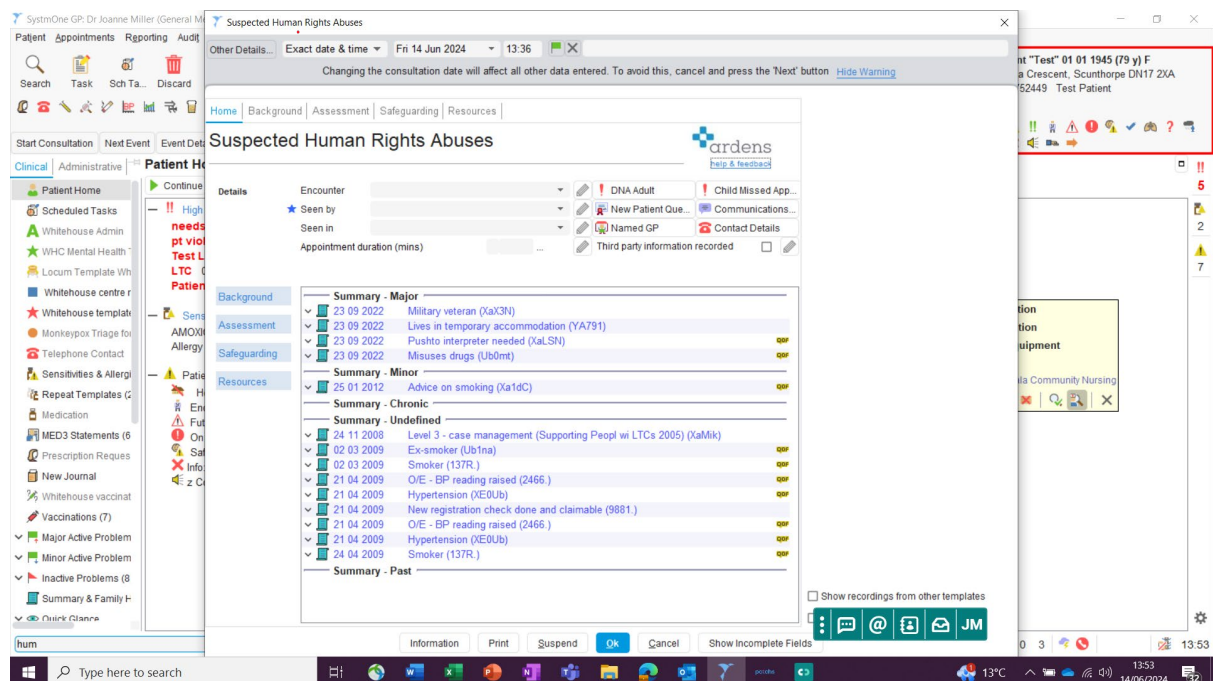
SystmOne GP: Dr Joanne Miller (General M

Suspected Human Rights Abuses

Patient Appointments Reporting Audit

Search Task Sch Ta... Discard

Start Consultation Next Event Event Det

Clinical Administrative

Patient H

Patient Home
Scheduled Tasks
Whitehouse Admin
WHC Mental Health
Locum Template Wh
Whitehouse centre r
Whitehouse template
Monkeypox Triage fo
Telephone Contact
Sensitivities & Allergi
Repeat Templates (2
Medication
MED3 Statements (6
Prescription Reques
New Journal
Whitehouse vaccinat
Vaccinations (7)
Major Active Problem
Minor Active Problem
Inactive Problems (8
Summary & Family H
Quick Glance

hum

Continue
High
needs
pt viol
Test L
LTC
Patien
Sens
AMOX
Allergy
Patie
H
En
Fut
On
Saf
Info
z C

Other Details... Exact date & time Fri 14 Jun 2024 13:36

Changing the consultation date will affect all other data entered. To avoid this, cancel and press the 'Next' button Hide Warning

Home | Background | Assessment | Safeguarding | Resources

Suspected Human Rights Abuses

ardens
help & feedback

Details
Encounter
Seen by
Seen in
Appointment duration (mins)

DNA Adult
Child Missed App...
New Patient Que...
Communications...
Named GP
Contact Details
Third party information recorded

Background
Assessment
Safeguarding
Resources

Summary - Major
23 09 2022 Military veteran (XaX3N)
23 09 2022 Lives in temporary accommodation (YA791)
23 09 2022 Pushto interpreter needed (XaLSN) QOF
23 09 2022 Misuses drugs (Ub0mt) QOF
Summary - Minor
25 01 2012 Advice on smoking (Xa1dC) QOF
Summary - Chronic
Summary - Undefined
24 11 2008 Level 3 - case management (Supporting Peopl wi LTCs 2005) (XaMik)
02 03 2009 Ex-smoker (Ub1na) QOF
02 03 2009 Smoker (137R.) QOF
21 04 2009 O/E - BP reading raised (2466.) QOF
21 04 2009 Hypertension (XE0Ub) QOF
21 04 2009 New registration check done and claimable (9881.)
21 04 2009 O/E - BP reading raised (2466.) QOF
21 04 2009 Hypertension (XE0Ub) QOF
24 04 2009 Smoker (137R.) QOF
Summary - Past

Show recordings from other templates

JM

Information Print Suspend Ok Cancel Show Incomplete Fields

nt "Test" 01 01 1945 (79 y) F
a Crescent, Scunthorpe DN17 2XA
52449 Test Patient

5
2
7

tion
tion
uipment
la Community Nursing

0 3 13:53

Type here to search

13°C 13:53 14/06/2024 32